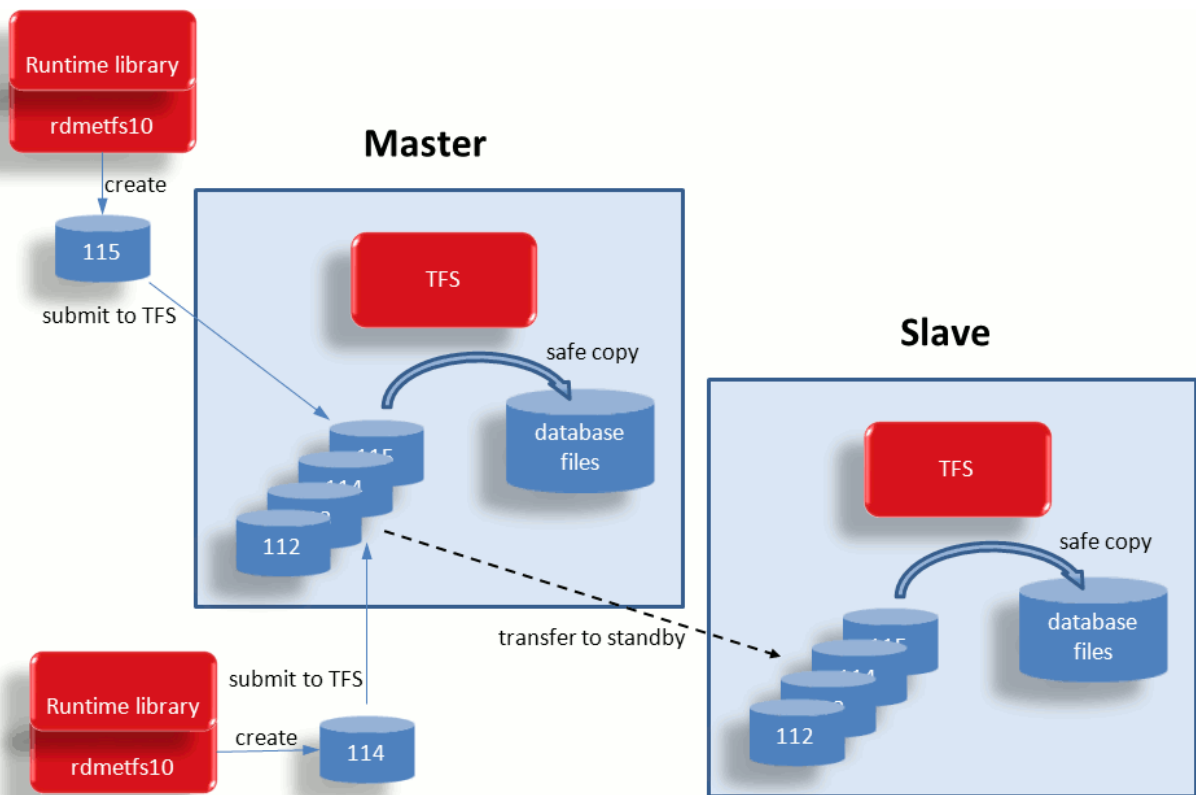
Runtime library
rdmetfs10
create
115
submit to TFS

Master
TFS
safe copy
database files
115
114
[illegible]
112

Slave
TFS
safe copy
database files
115
114
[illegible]
112

transfer to standby

Runtime library
rdmetfs10
create
114
submit to TFS